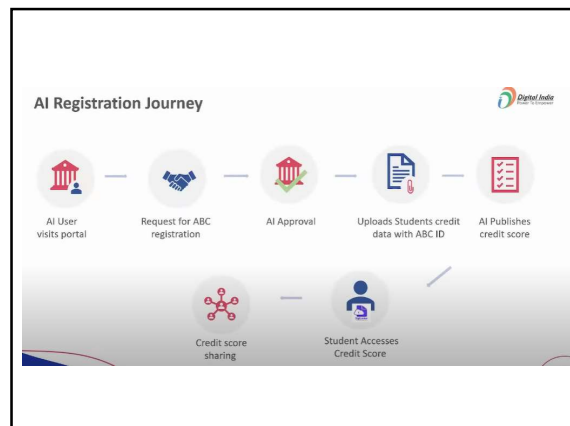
AI Registration Journey

Digital India
Power To Empower

AI User visits portal

Request for ABC registration

AI Approval

Uploads Students credit data with ABC ID

AI Publishes credit score

Credit score sharing

Student Accesses Credit Score